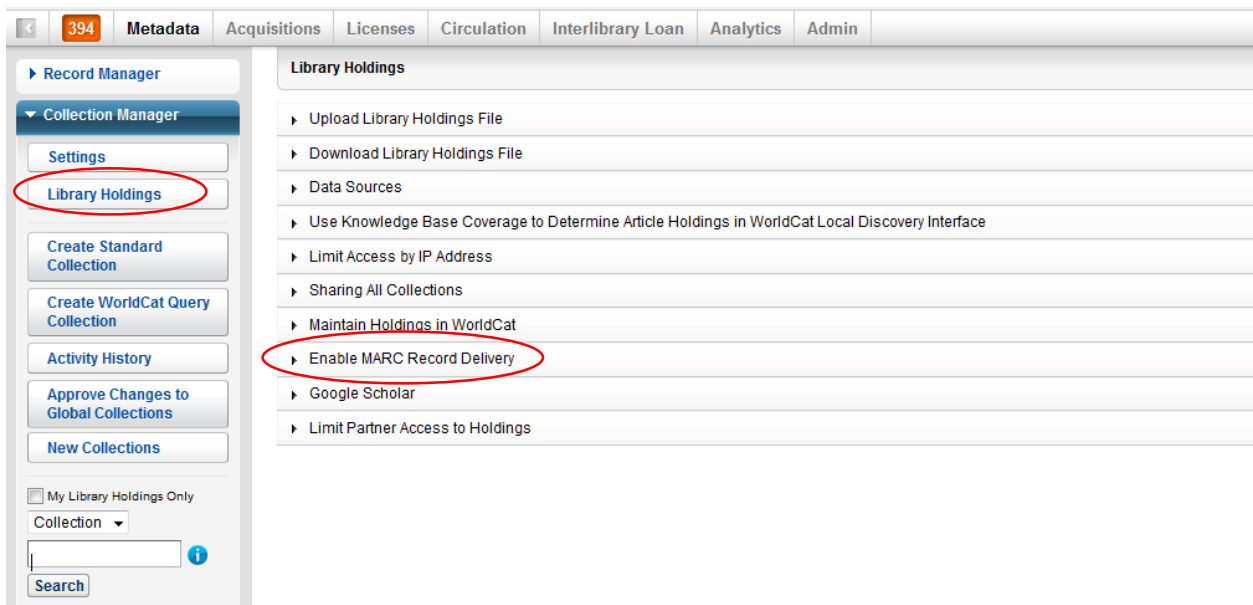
394 Metadata Acquisitions Licenses Circulation Interlibrary Loan Analytics Admin

Record Manager

Collection Manager

Settings

Library Holdings

Create Standard Collection

Create WorldCat Query Collection

Activity History

Approve Changes to Global Collections

New Collections

My Library Holdings Only

Collection

Search

Library Holdings

Upload Library Holdings File

Download Library Holdings File

Data Sources

Use Knowledge Base Coverage to Determine Article Holdings in WorldCat Local Discovery Interface

Limit Access by IP Address

Sharing All Collections

Maintain Holdings in WorldCat

Enable MARC Record Delivery

Google Scholar

Limit Partner Access to Holdings